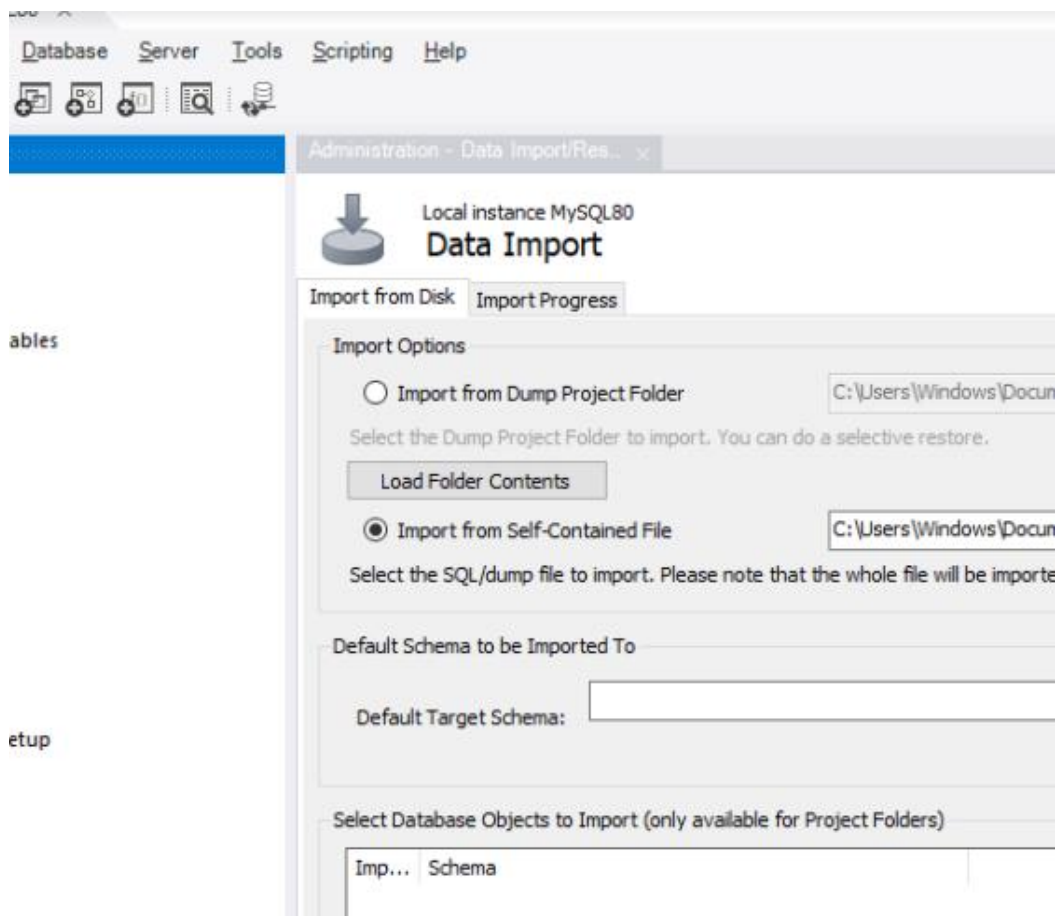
Database Server Tools Scripting Help

Administration - Data Import/Res... ×

ables

etup

Local instance MySQL80
Data Import

Import from Disk | Import Progress

Import Options

Import from Dump Project Folder C:\Users\Windows\Docum

Select the Dump Project Folder to import. You can do a selective restore.

Load Folder Contents

Import from Self-Contained File C:\Users\Windows\Docum

Select the SQL/dump file to import. Please note that the whole file will be importe

Default Schema to be Imported To

Default Target Schema:

Select Database Objects to Import (only available for Project Folders)

| Imp... | Schema |
|---|---|